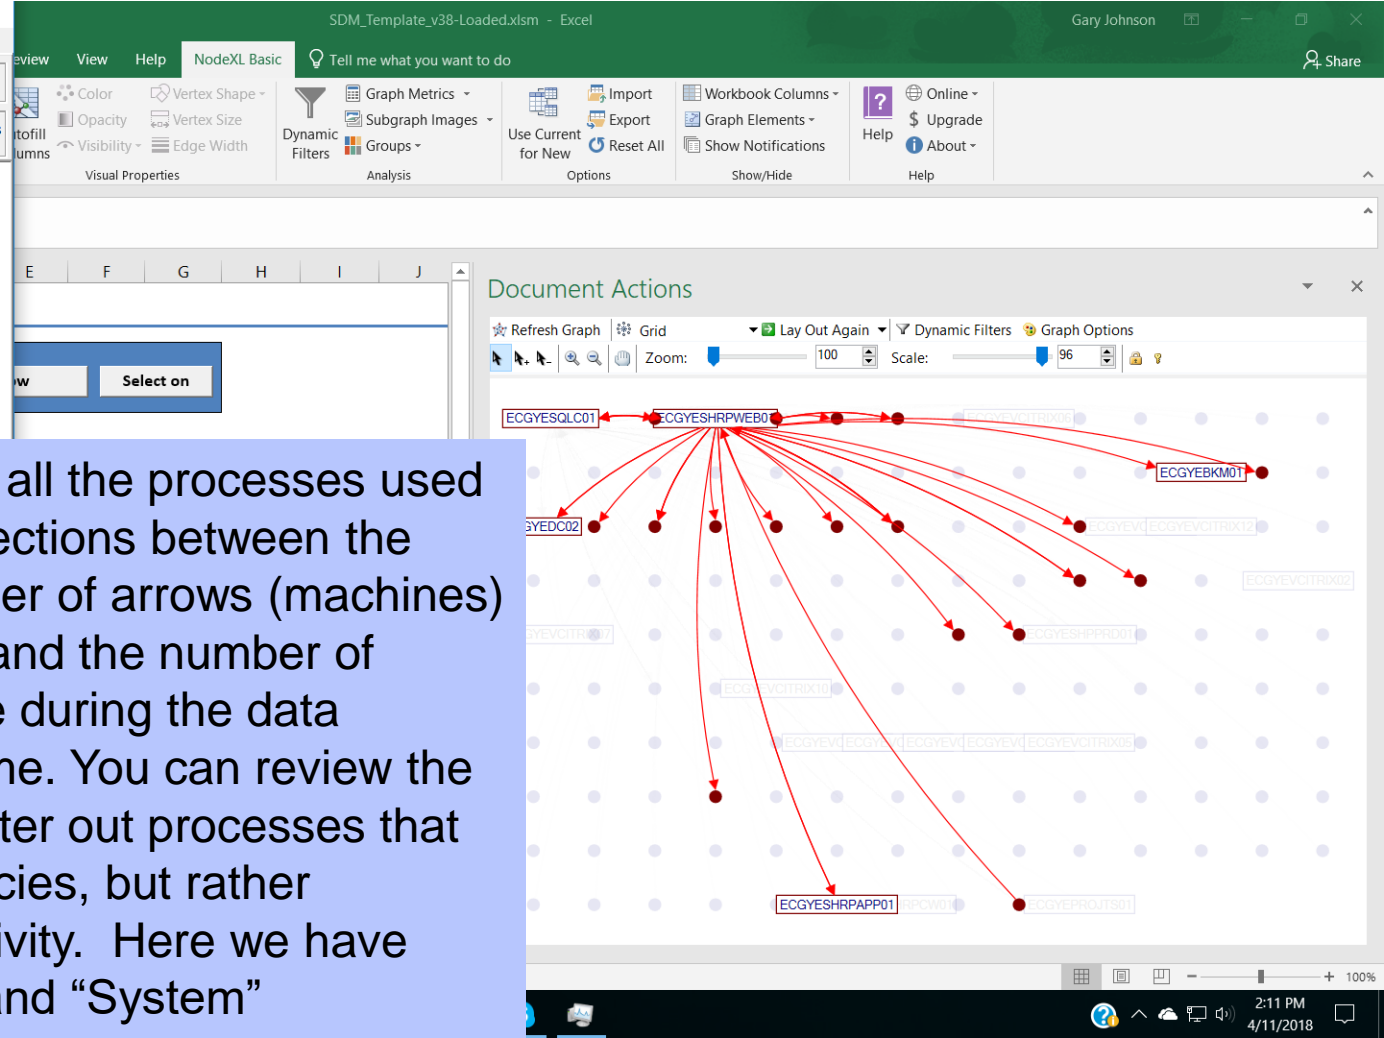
SDM_Template_v38-Loaded.xlsm - Excel

Gary Johnson

eview View Help NodeXL Basic Tell me what you want to do

Share

Color Vertex Shape
Opacity Vertex Size
Visibility Edge Width
Visual Properties

Dynamic Filters

Graph Metrics
Subgraph Images
Groups
Analysis

Use Current for New

Import
Export
Reset All
Options

Workbook Columns
Graph Elements
Show Notifications
Show/Hide

Help

Online
Upgrade
About
Help

E F G H I J

Select on

Document Actions

Refresh Graph Grid Lay Out Again Dynamic Filters Graph Options

Zoom: 100 Scale: 96

ECGYESQLC01 ECGYESHRPWEB01 ECGYEBKM01 ECGYEDC02 ECGYESHRPAPP01

all the processes used
ections between the
er of arrows (machines)
and the number of
e during the data
ne. You can review the
ter out processes that
cies, but rather
ivity. Here we have
nd “System”

100%

2:11 PM
4/11/2018